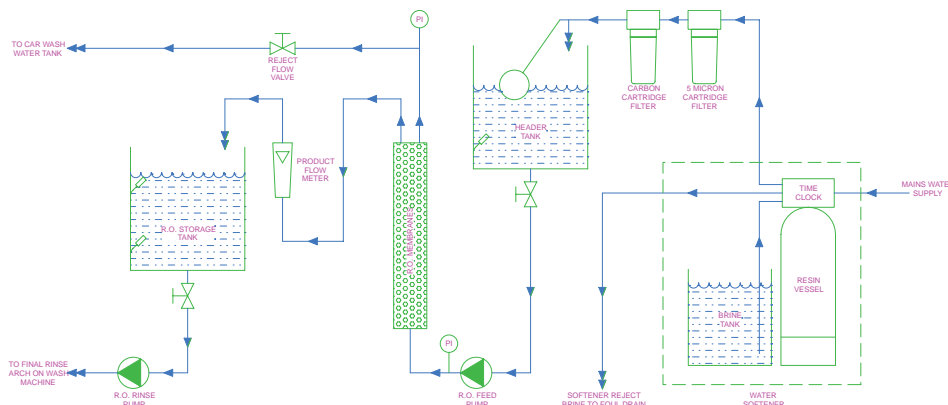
TO CAR WASH WATER TANK

REJECT FLOW VALVE

PI

CARBON CARTRIDGE FILTER

5 MICRON CARTRIDGE FILTER

HEADER TANK

PRODUCT FLOW METER

R.O. STORAGE TANK

R.O. MEMBRANES

MAINS WATE SUPPLY

TIME CLOCK

RESIN VESSEL

BRINE TANK

PI

TO FINAL RINSE ARCH ON WASH MACHINE

R.O. RINSE PUMP

R.O. FEED PUMP

SOFTENER REJECT BRINE TO FOUL DRAIN

WATER SOFTENER